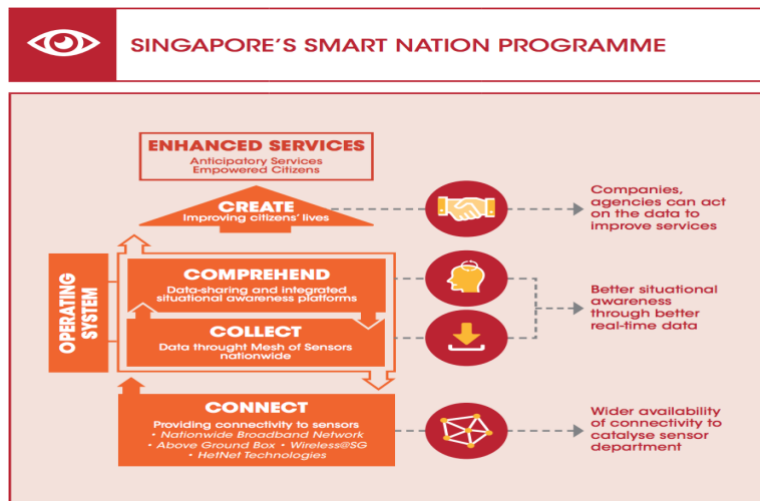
SINGAPORE'S SMART NATION PROGRAMME

ENHANCED SERVICES
Anticipatory Services
Empowered Citizens

CREATE
Improving citizens' lives

Companies, agencies can act on the data to improve services

OPERATING SYSTEM

COMPREHEND
Data-sharing and integrated situational awareness platforms

COLLECT
Data throught Mesh of Sensors nationwide

Better situational awareness through better real-time data

CONNECT
Providing connectivity to sensors
• Nationwide Broadband Network
• Above Ground Box • Wireless@SG
• HetNet Technologies

Wider availability of connectivity to catalyse sensor department